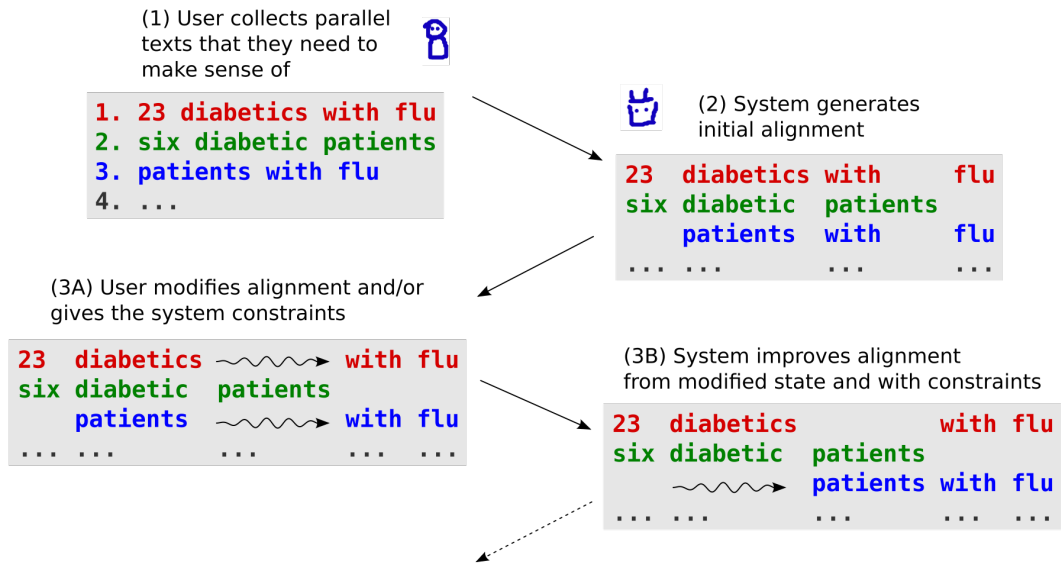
(1) User collects parallel texts that they need to make sense of

1. 23 diabetics with flu
2. six diabetic patients
3. patients with flu
4. ...

(2) System generates initial alignment

| 23 | diabetics | with | flu |
|---|---|---|---|
| six | diabetic | patients | |
| | patients | with | flu |
| ... | ... | ... | ... |

(3A) User modifies alignment and/or gives the system constraints

| 23 | diabetics | | with | flu |
|---|---|---|---|---|
| six | diabetic | patients | | |
| | patients | | with | flu |
| ... | ... | ... | ... | ... |

(3B) System improves alignment from modified state and with constraints

| 23 | diabetics | | with | flu |
|---|---|---|---|---|
| six | diabetic | patients | | |
| | | patients | with | flu |
| ... | ... | ... | ... | ... |